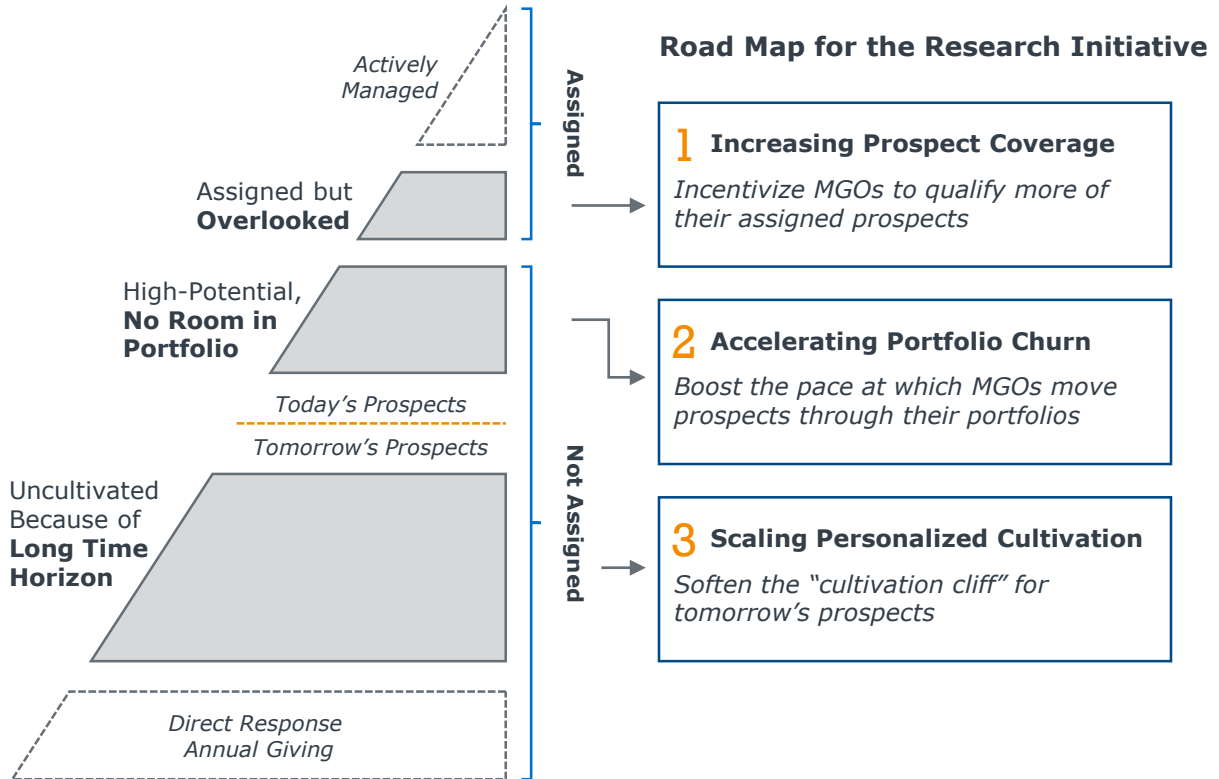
Actively Managed

Assigned

Assigned but **Overlooked**

High-Potential, **No Room in Portfolio**

Today's Prospects

Tomorrow's Prospects

Uncultivated Because of **Long Time Horizon**

Not Assigned

Direct Response Annual Giving

Road Map for the Research Initiative

1 Increasing Prospect Coverage

Incentivize MGOs to qualify more of their assigned prospects

2 Accelerating Portfolio Churn

Boost the pace at which MGOs move prospects through their portfolios

3 Scaling Personalized Cultivation

Soften the "cultivation cliff" for tomorrow's prospects